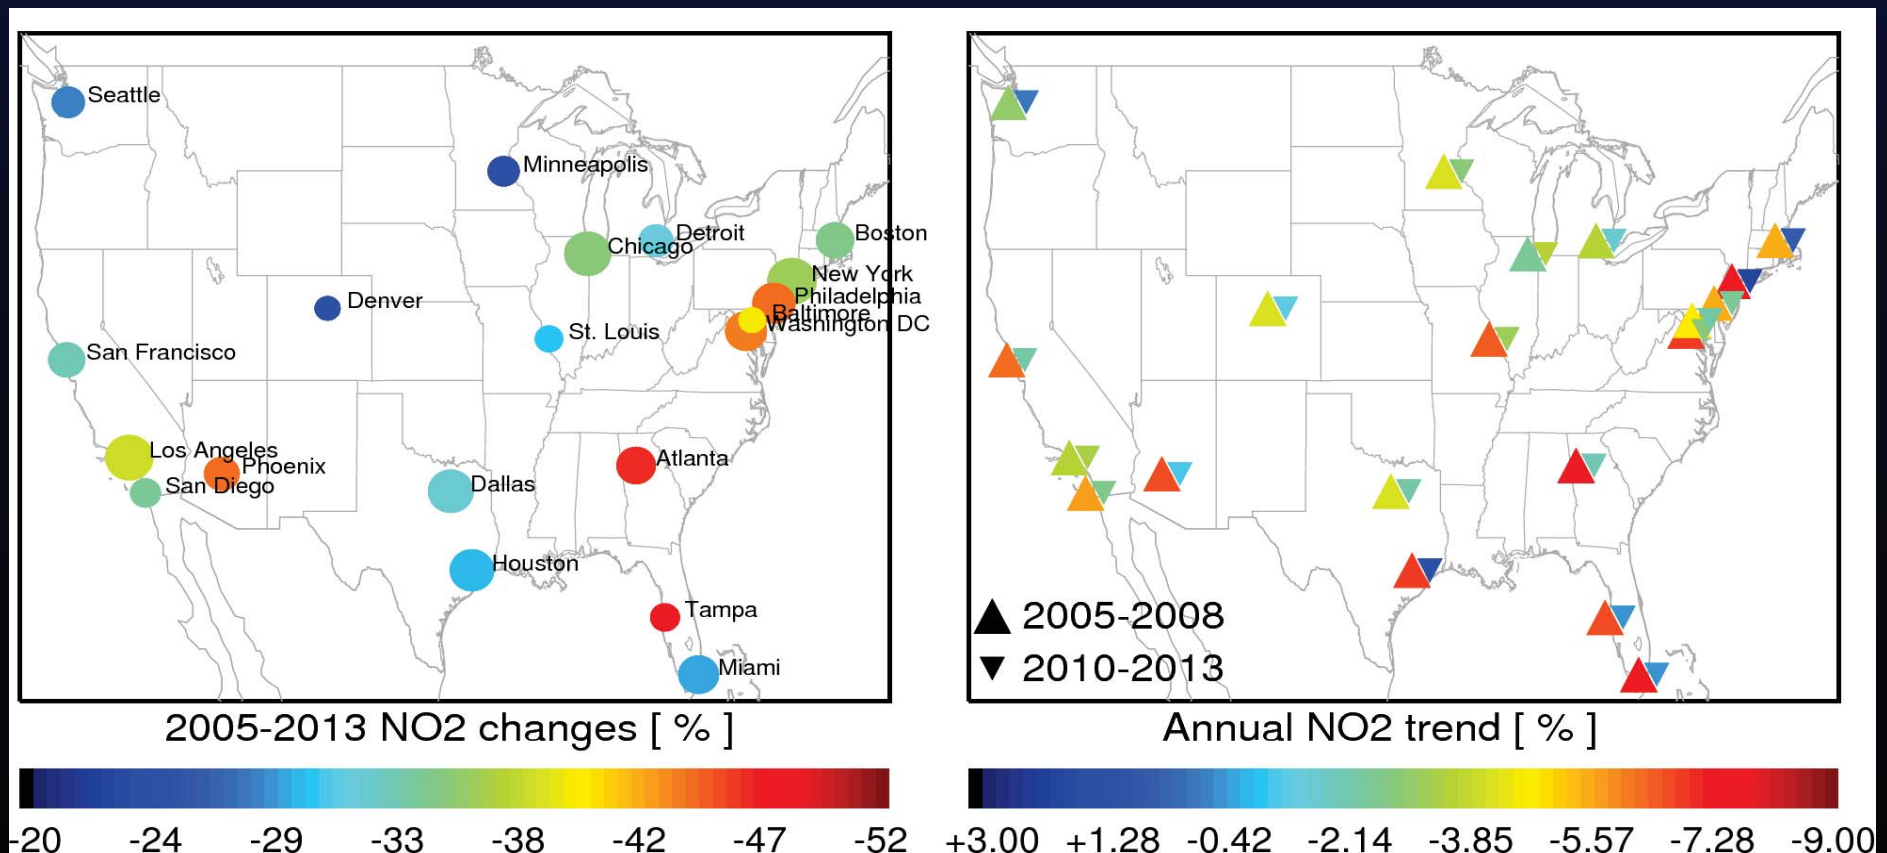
Seattle
Minneapolis
Chicago
Detroit
Boston
New York
Philadelphia
Baltimore
Washington DC
Denver
St. Louis
San Francisco
Los Angeles
Phoenix
San Diego
Dallas
Atlanta
Houston
Tampa
Miami

2005-2013 NO2 changes [ % ]

-20 -24 -29 -33 -38 -42 -47 -52

▲ 2005-2008
▼ 2010-2013

Annual NO2 trend [ % ]

+3.00 +1.28 -0.42 -2.14 -3.85 -5.57 -7.28 -9.00